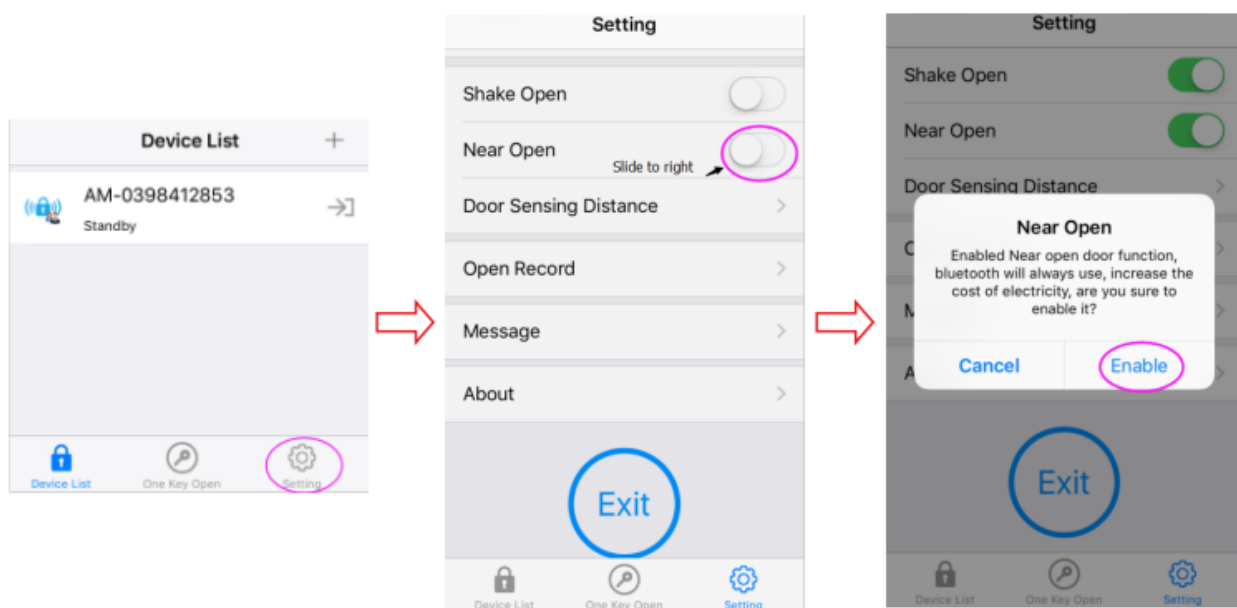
Device List
+

AM-0398412853
Standby

Device List
One Key Open
Setting

Setting

Shake Open

Near Open
Slide to right

Door Sensing Distance

Open Record

Message

About

Exit

Device List
One Key Open
Setting

Setting

Shake Open

Near Open

Door Sensing Distance

Near Open
Enabled Near open door function, bluetooth will always use, increase the cost of electricity, are you sure to enable it?

Cancel
Enable

Exit

Device List
One Key Open
Setting